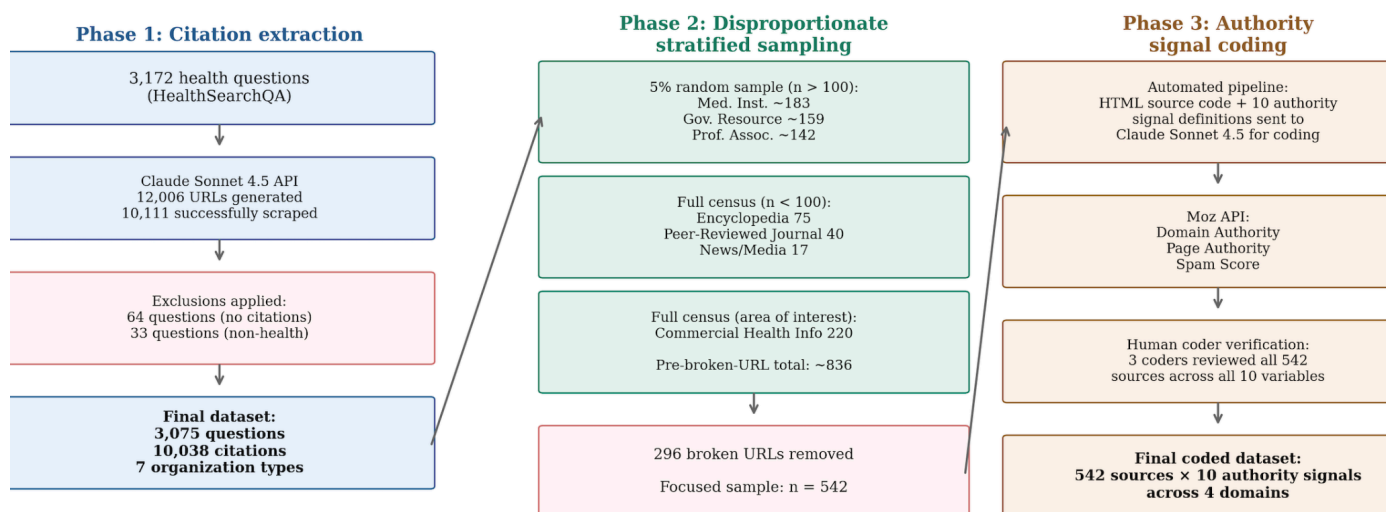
Phase 1: Citation extraction

3,172 health questions (HealthSearchQA)

Claude Sonnet 4.5 API
12,006 URLs generated
10,111 successfully scraped

Exclusions applied:
64 questions (no citations)
33 questions (non-health)

**Final dataset:**
**3,075 questions**
**10,038 citations**
**7 organization types**

Phase 2: Disproportionate stratified sampling

5% random sample (n > 100):
Med. Inst. ~183
Gov. Resource ~159
Prof. Assoc. ~142

Full census (n < 100):
Encyclopedia 75
Peer-Reviewed Journal 40
News/Media 17

Full census (area of interest):
Commercial Health Info 220

Pre-broken-URL total: ~836

296 broken URLs removed

Focused sample: n = 542

Phase 3: Authority signal coding

Automated pipeline:
HTML source code + 10 authority signal definitions sent to Claude Sonnet 4.5 for coding

Moz API:
Domain Authority
Page Authority
Spam Score

Human coder verification:
3 coders reviewed all 542 sources across all 10 variables

**Final coded dataset:**
**542 sources × 10 authority signals across 4 domains**